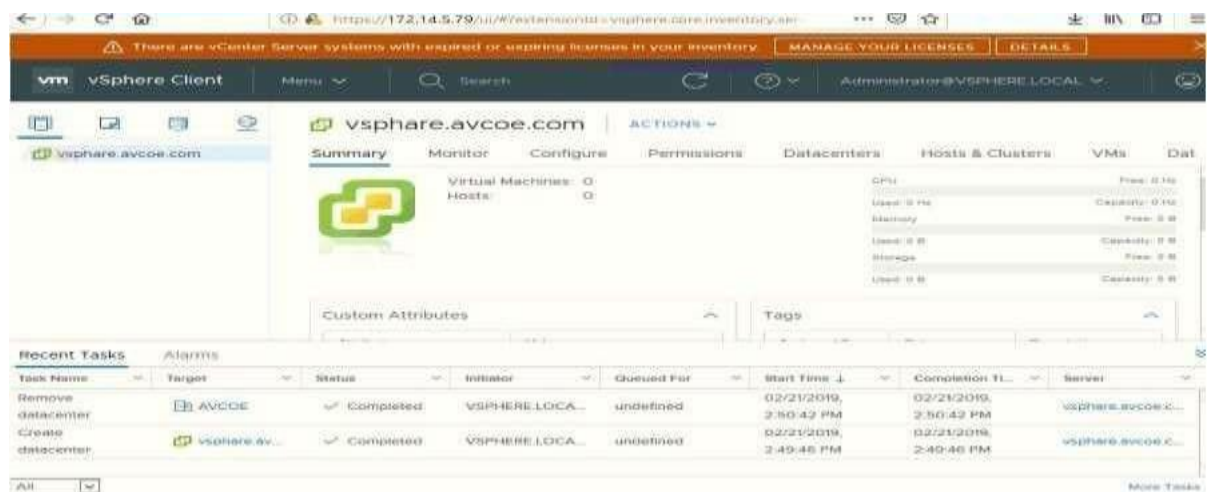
https://172.14.5.79/ui/#?extensionId=vsphere.core.inventory.se

There are vCenter Server systems with expired or expiring licenses in your inventory MANAGE YOUR LICENSES DETAILS

vm vSphere Client Menu Search Administrator@VSPHERE.LOCAL

vsphare.avcoe.com

vsphare.avcoe.com ACTIONS

Summary Monitor Configure Permissions Datacenters Hosts & Clusters VMs Dat

Virtual Machines: 0
Hosts: 0

CPU Free: 0 Hz
Used: 0 Hz Capacity: 0 Hz
Memory Free: 0 B
Used: 0 B Capacity: 0 B
Storage Free: 0 B
Used: 0 B Capacity: 0 B

Custom Attributes

Tags

Recent Tasks Alarms

| Task Name | Target | Status | Initiator | Queued For | Start Time ↓ | Completion Ti... | Server |
|---|---|---|---|---|---|---|---|
| Remove datacenter | AVCOE | Completed | VSPHERE.LOCA... | undefined | 02/21/2019, 2:50:42 PM | 02/21/2019, 2:50:42 PM | vsphare.avcoe.c... |
| Create datacenter | vsphare.av... | Completed | VSPHERE.LOCA... | undefined | 02/21/2019, 2:49:46 PM | 02/21/2019, 2:49:46 PM | vsphare.avcoe.c... |

All

More Tasks